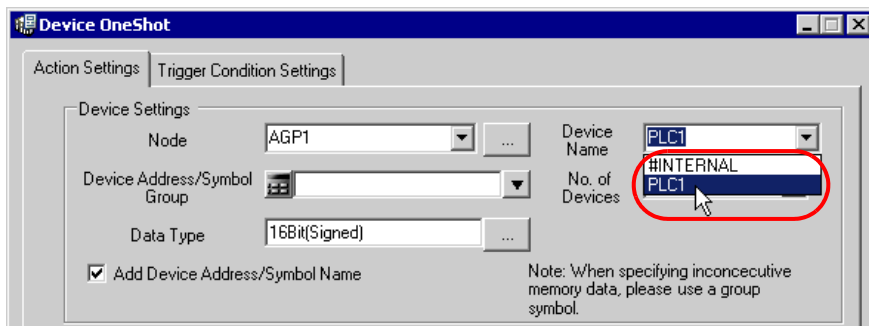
Device OneShot

Action Settings
Trigger Condition Settings

Device Settings

Node
AGP1
...

Device Name
PLC1

#INTERNAL
PLC1

Device Address/Symbol Group

No. of Devices

Data Type
16Bit(Signed)
...

Add Device Address/Symbol Name

Note: When specifying inconcecutive memory data, please use a group symbol.